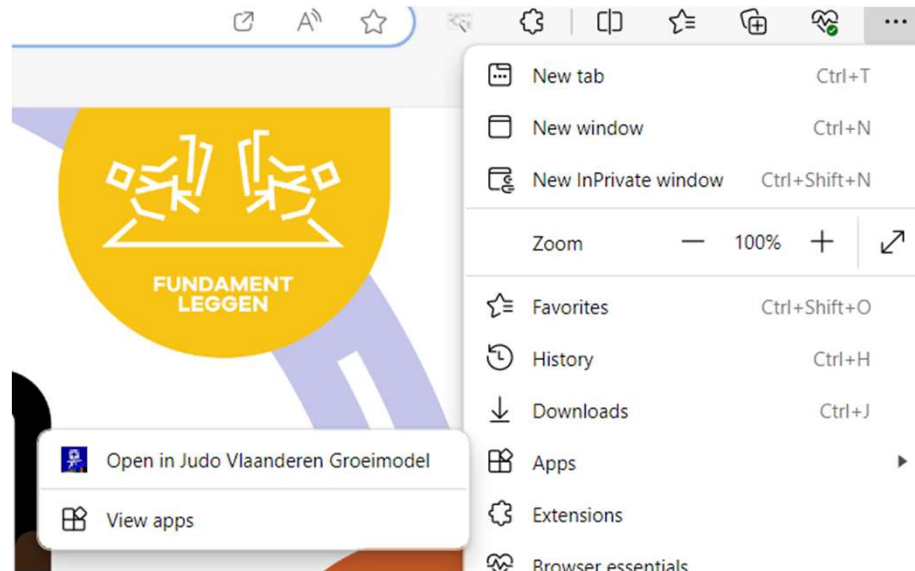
FUNDAMENT LEGGEN

New tab Ctrl+T
New window Ctrl+N
New InPrivate window Ctrl+Shift+N
Zoom — 100% +
Favorites Ctrl+Shift+O
History Ctrl+H
Downloads Ctrl+J
Apps
Extensions
Browser essentials

Open in Judo Vlaanderen Groeimodel
View apps